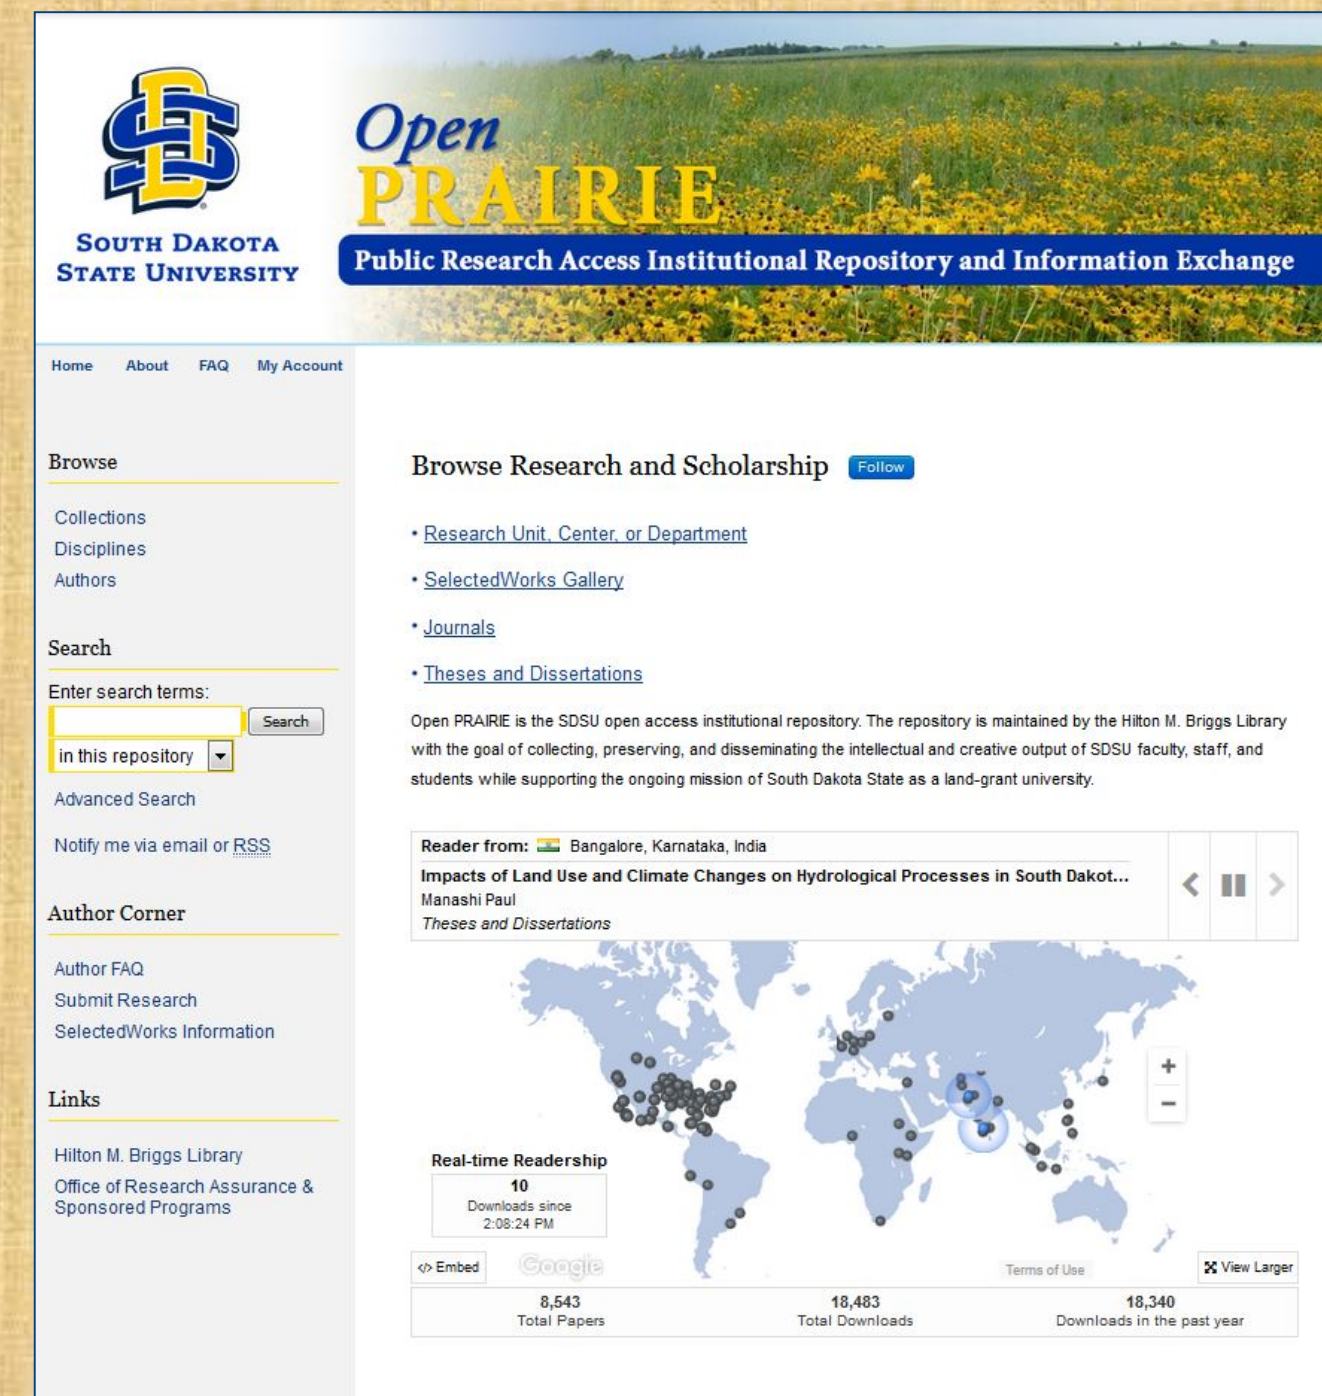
SOUTH DAKOTA STATE UNIVERSITY

Open PRAIRIE

Public Research Access Institutional Repository and Information Exchange

Home About FAQ My Account

Browse

Collections
Disciplines
Authors

Search

Enter search terms:

Search

in this repository

Advanced Search

Notify me via email or RSS

Author Corner

Author FAQ
Submit Research
SelectedWorks Information

Links

Hilton M. Briggs Library
Office of Research Assurance & Sponsored Programs

Browse Research and Scholarship Follow

• Research Unit, Center, or Department

• SelectedWorks Gallery

• Journals

• Theses and Dissertations

Open PRAIRIE is the SDSU open access institutional repository. The repository is maintained by the Hilton M. Briggs Library with the goal of collecting, preserving, and disseminating the intellectual and creative output of SDSU faculty, staff, and students while supporting the ongoing mission of South Dakota State as a land-grant university.

Reader from: Bangalore, Karnataka, India

Impacts of Land Use and Climate Changes on Hydrological Processes in South Dakot...
Manashi Paul
Theses and Dissertations

Real-time Readership
10
Downloads since 2:08:24 PM

Embed Google Terms of Use View Larger

| 8,543 Total Papers | 18,483 Total Downloads | 18,340 Downloads in the past year |
|---|---|---|